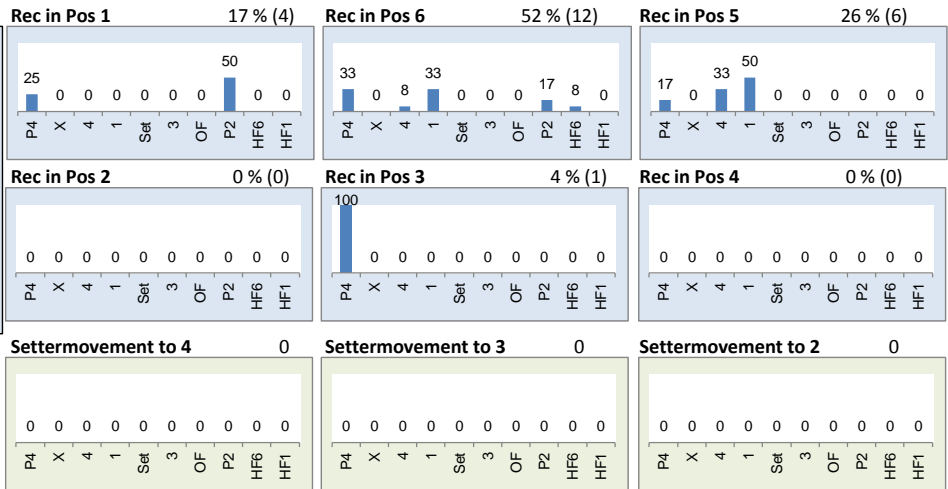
Rec in Pos 1 17 % (4)

25 0 0 0 0 0 0 50 0 0

P4 X 4 1 Set 3 OF P2 HF6 HF1

Rec in Pos 6 52 % (12)

33 0 8 33 0 0 0 17 8 0

P4 X 4 1 Set 3 OF P2 HF6 HF1

Rec in Pos 5 26 % (6)

17 0 33 50 0 0 0 0 0 0

P4 X 4 1 Set 3 OF P2 HF6 HF1

Rec in Pos 2 0 % (0)

0 0 0 0 0 0 0 0 0 0

P4 X 4 1 Set 3 OF P2 HF6 HF1

Rec in Pos 3 4 % (1)

100 0 0 0 0 0 0 0 0 0

P4 X 4 1 Set 3 OF P2 HF6 HF1

Rec in Pos 4 0 % (0)

0 0 0 0 0 0 0 0 0 0

P4 X 4 1 Set 3 OF P2 HF6 HF1

Settermovement to 4 0

0 0 0 0 0 0 0 0 0 0

P4 X 4 1 Set 3 OF P2 HF6 HF1

Settermovement to 3 0

0 0 0 0 0 0 0 0 0 0

P4 X 4 1 Set 3 OF P2 HF6 HF1

Settermovement to 2 0

0 0 0 0 0 0 0 0 0 0

P4 X 4 1 Set 3 OF P2 HF6 HF1